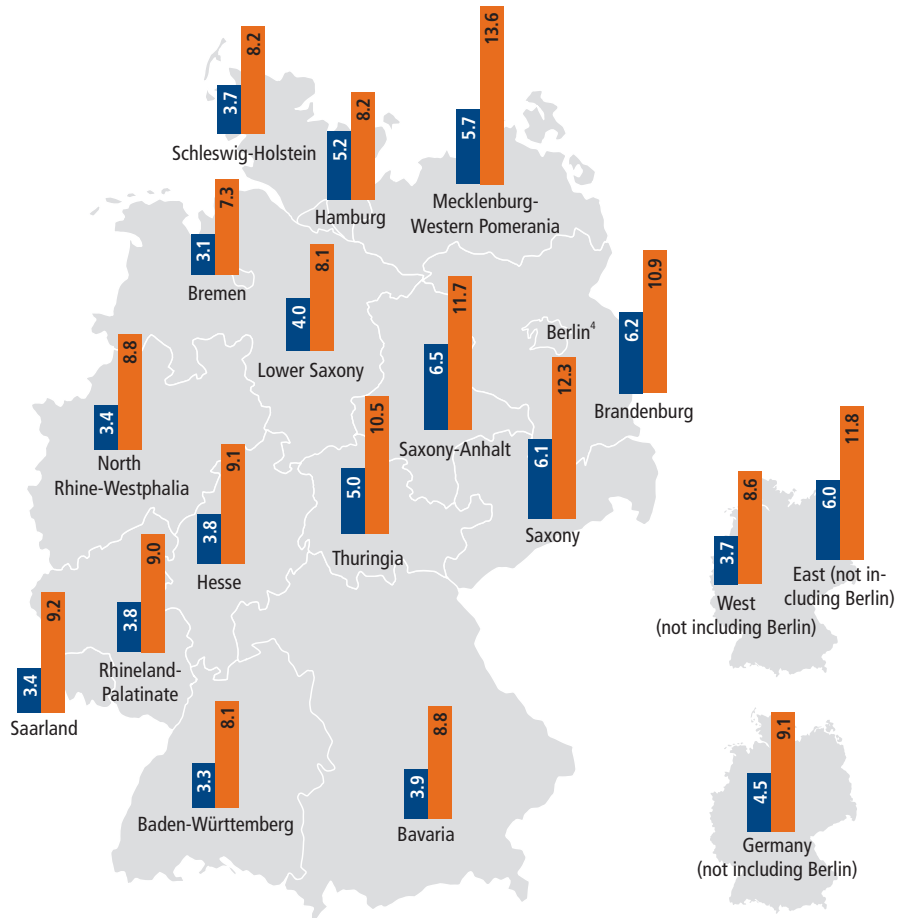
3.7
8.2
Schleswig-Holstein

5.2
8.2
Hamburg

5.7
13.6
Mecklenburg-Western Pomerania

3.1
7.3
Bremen

4.0
8.1
Lower Saxony

6.5
11.7
Saxony-Anhalt

Berlin$^4$

6.2
10.9
Brandenburg

3.4
8.8
North Rhine-Westphalia

3.8
9.1
Hesse

5.0
10.5
Thuringia

6.1
12.3
Saxony

3.7
8.6
West (not including Berlin)

6.0
11.8
East (not including Berlin)

3.4
9.2
Saarland

3.8
9.0
Rhineland-Palatinate

3.3
8.1
Baden-Württemberg

3.9
8.8
Bavaria

4.5
9.1
Germany (not including Berlin)